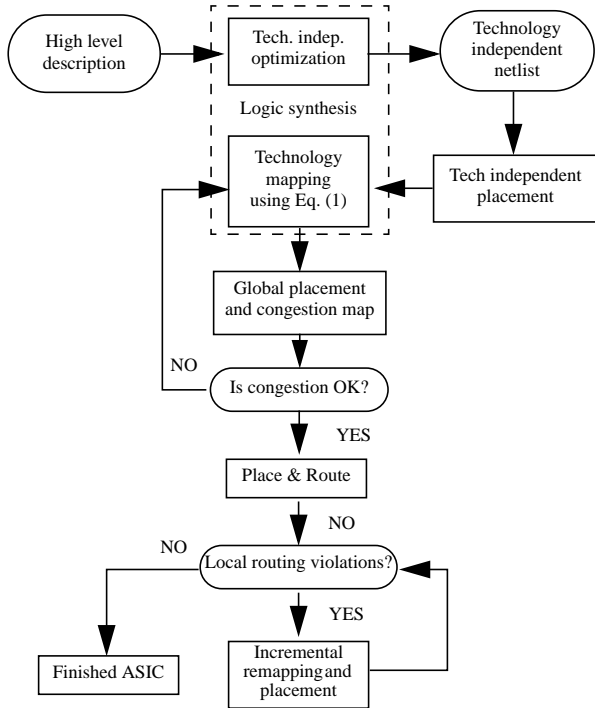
High level description

Tech. indep. optimization

Technology independent netlist

Logic synthesis

Technology mapping using Eq. (1)

Tech independent placement

Global placement and congestion map

NO

Is congestion OK?

YES

Place & Route

NO

NO

Local routing violations?

YES

Finished ASIC

Incremental remapping and placement